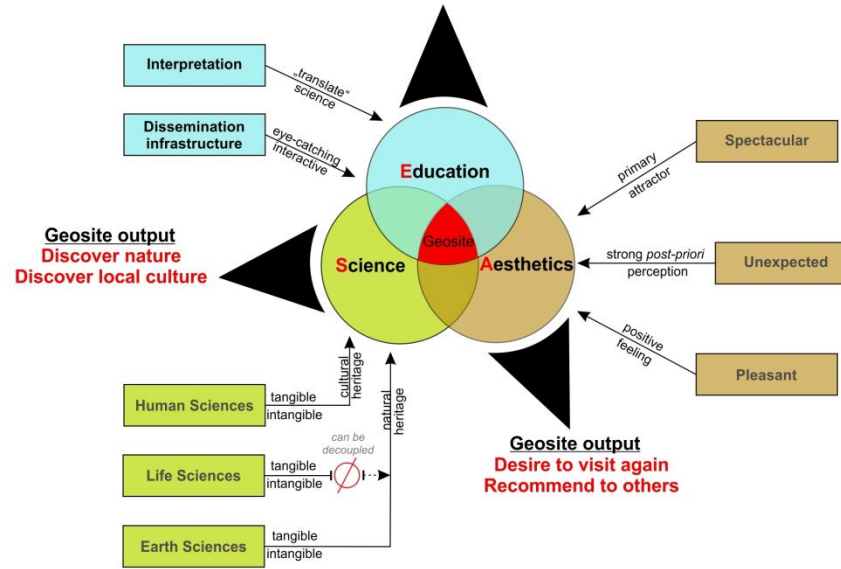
Interpretation

„translate" science

Dissemination infrastructure

eye-catching interactive

Education

Geosite

Science

Aesthetics

Spectacular

primary attractor

Unexpected

strong *post-priori* perception

Pleasant

positive feeling

Geosite output
Discover nature
Discover local culture

Human Sciences

tangible
intangible

cultural heritage

natural heritage

Life Sciences

tangible
intangible

can be decoupled

Earth Sciences

tangible
intangible

Geosite output
Desire to visit again
Recommend to others